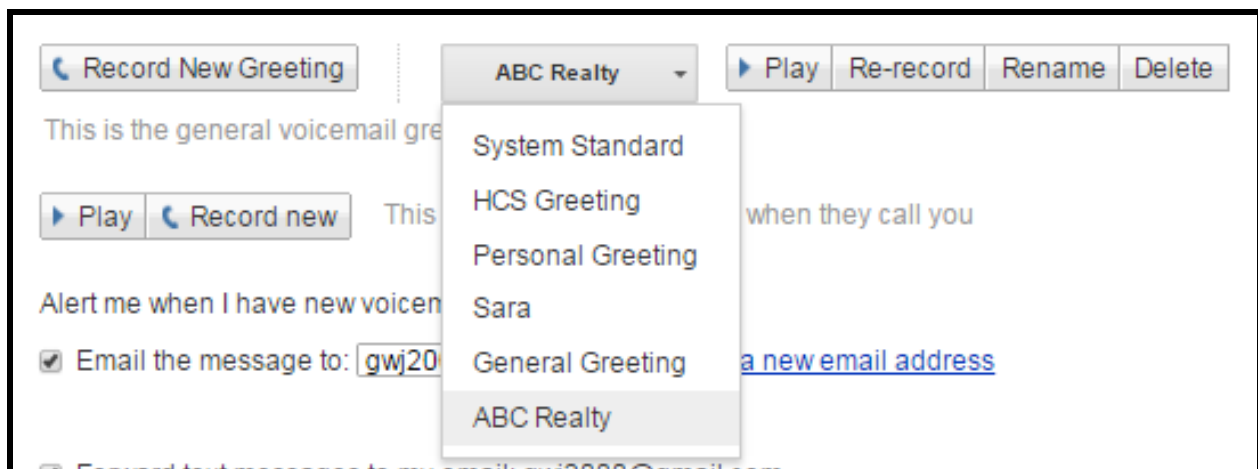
Record New Greeting

ABC Realty

Play | Re-record | Rename | Delete

This is the general voicemail gre

System Standard
HCS Greeting
Personal Greeting
Sara
General Greeting
ABC Realty

Play | Record new

This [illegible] when they call you

Alert me when I have new voicem

Email the message to: gwj20 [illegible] a new email address

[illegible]